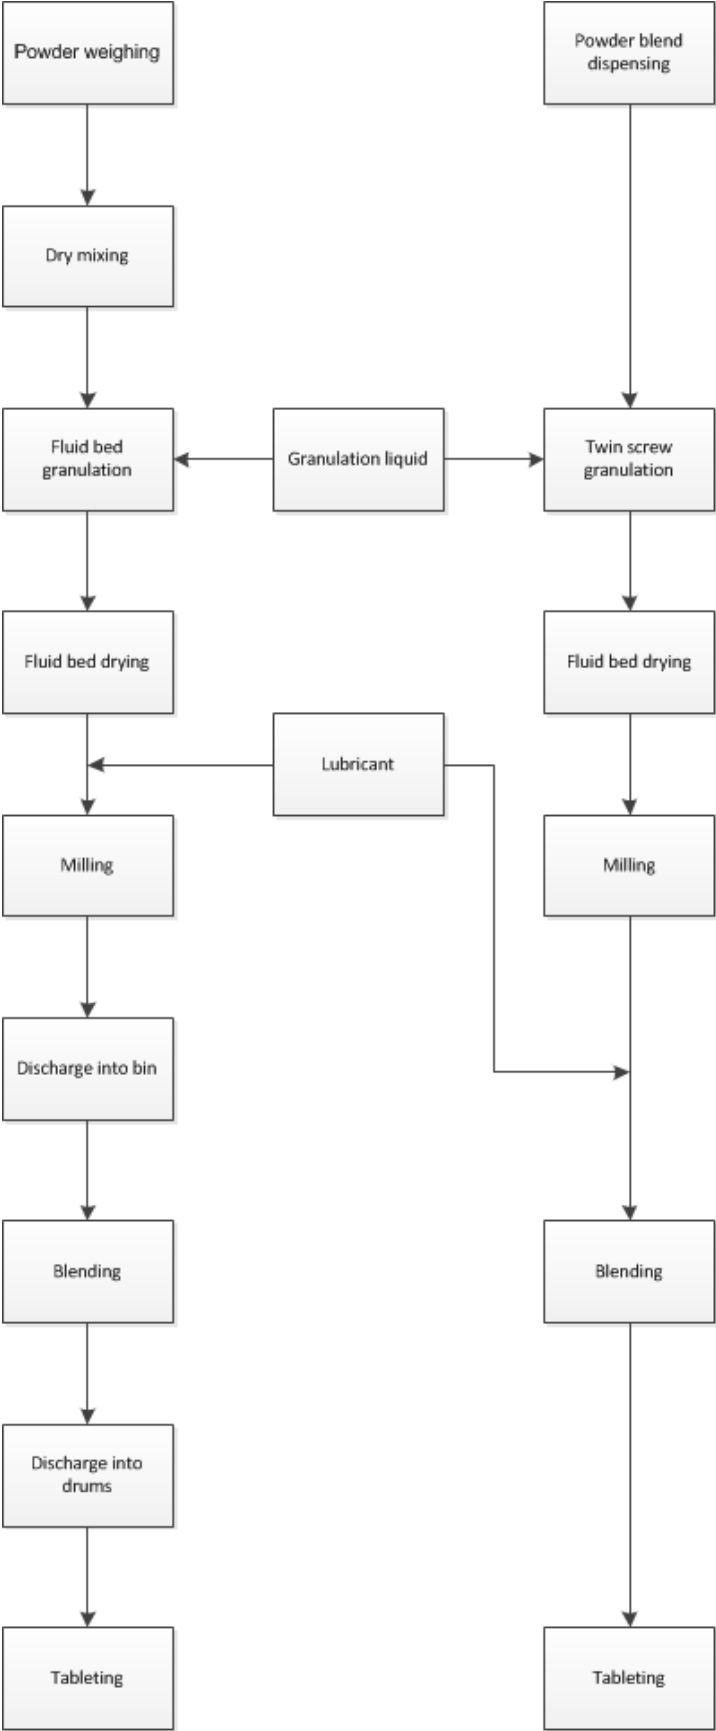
Powder weighing

Powder blend dispensing

Dry mixing

Fluid bed granulation

Granulation liquid

Twin screw granulation

Fluid bed drying

Fluid bed drying

Lubricant

Milling

Milling

Discharge into bin

Blending

Blending

Discharge into drums

Tableting

Tableting